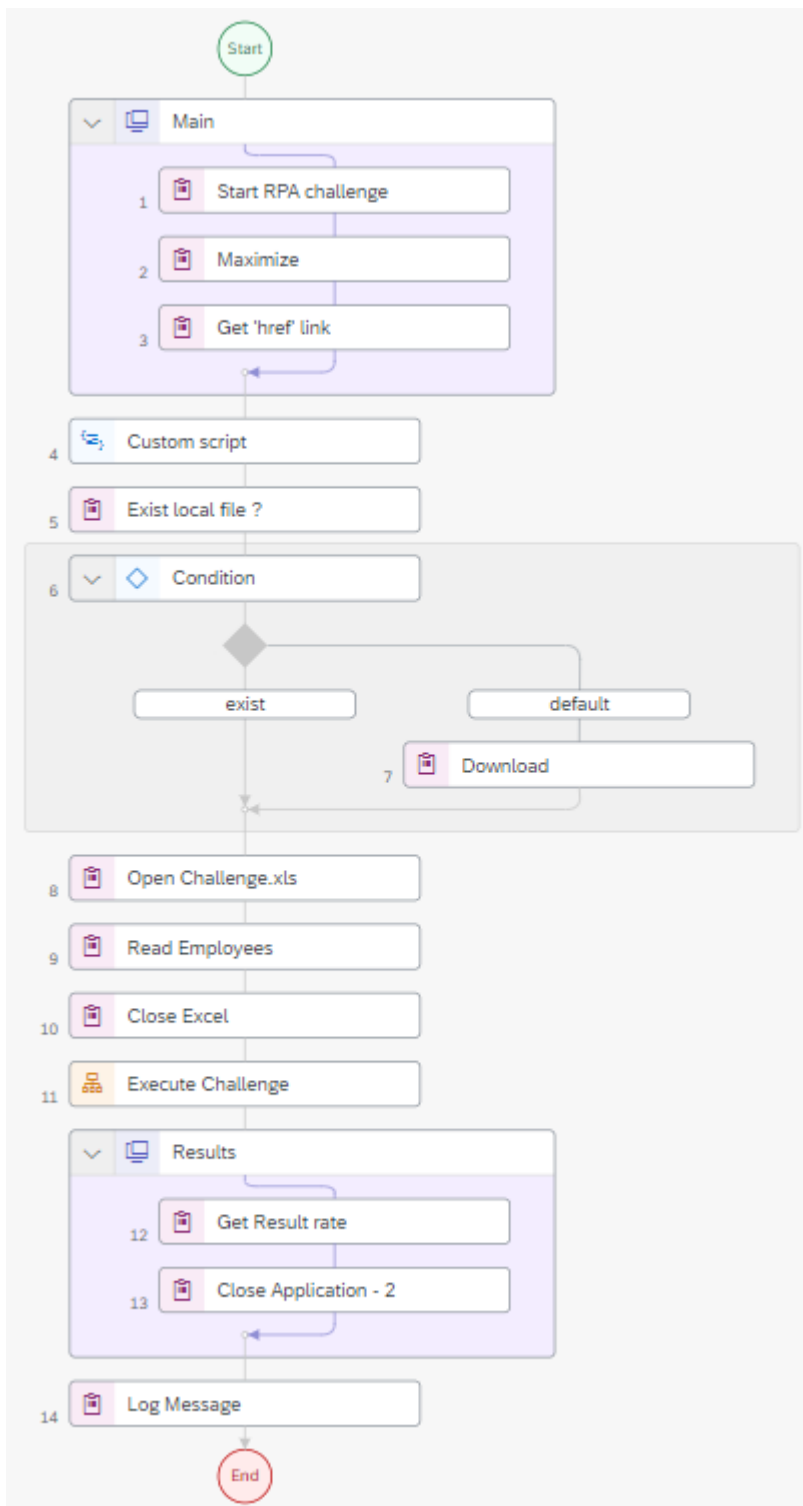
Start

Main

1 Start RPA challenge

2 Maximize

3 Get 'href' link

4 Custom script

5 Exist local file ?

6 Condition

exist

default

7 Download

8 Open Challenge.xls

9 Read Employees

10 Close Excel

11 Execute Challenge

Results

12 Get Result rate

13 Close Application - 2

14 Log Message

End